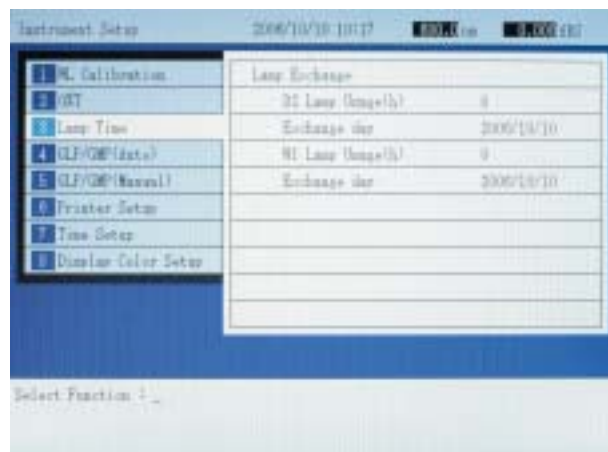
Instrument Setup 2006/10/10 10:17 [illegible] nm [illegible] ABS

1 WL Calibration
2 OST
3 Lamp Time
4 GLP/GMP(Auto)
5 GLP/GMP(Manual)
6 Printer Setup
7 Time Setup
8 Display Color Setup

Lamp Exchange
D2 Lamp Usage(h) 0
Exchange day 2006/10/10
WI Lamp Usage(h) 0
Exchange day 2006/10/10

Select Function : _